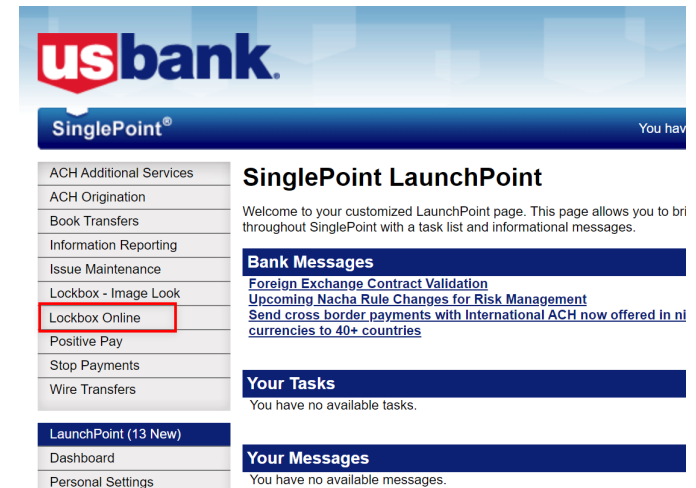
usbank.

SinglePoint®

You hav

ACH Additional Services
ACH Origination
Book Transfers
Information Reporting
Issue Maintenance
Lockbox - Image Look
Lockbox Online
Positive Pay
Stop Payments
Wire Transfers

LaunchPoint (13 New)
Dashboard
Personal Settings

SinglePoint LaunchPoint

Welcome to your customized LaunchPoint page. This page allows you to bri throughout SinglePoint with a task list and informational messages.

Bank Messages

Foreign Exchange Contract Validation
Upcoming Nacha Rule Changes for Risk Management
Send cross border payments with International ACH now offered in ni currencies to 40+ countries

Your Tasks

You have no available tasks.

Your Messages

You have no available messages.